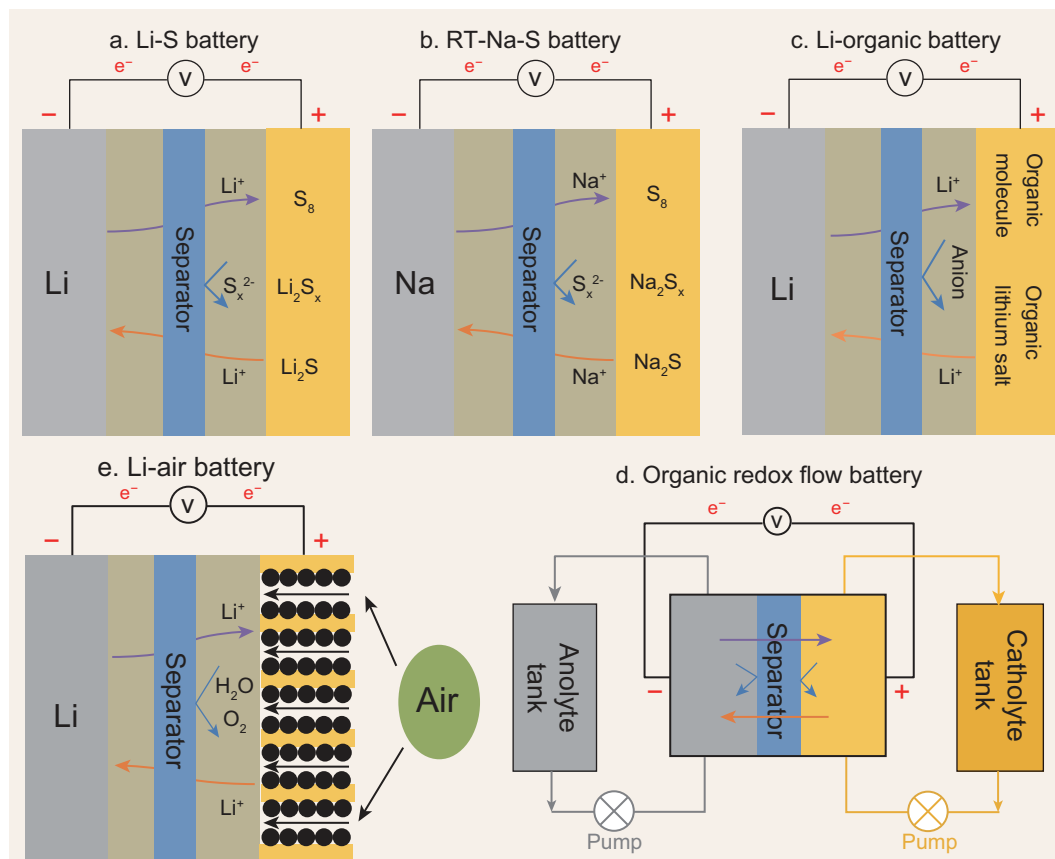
a. Li-S battery

$e^-$ V $e^-$

− +

Li

Separator

$Li^+$

$S_8$

$S_x^{2-}$

$Li_2S_x$

$Li^+$

$Li_2S$

b. RT-Na-S battery

$e^-$ V $e^-$

− +

Na

Separator

$Na^+$

$S_8$

$S_x^{2-}$

$Na_2S_x$

$Na^+$

$Na_2S$

c. Li-organic battery

$e^-$ V $e^-$

− +

Li

Separator

$Li^+$

Anion

$Li^+$

Organic molecule

Organic lithium salt

e. Li-air battery

$e^-$ V $e^-$

− +

Li

Separator

$Li^+$

$H_2O$

$O_2$

$Li^+$

Air

d. Organic redox flow battery

$e^-$ V $e^-$

Anolyte tank

−

Separator

+

Catholyte tank

Pump

Pump